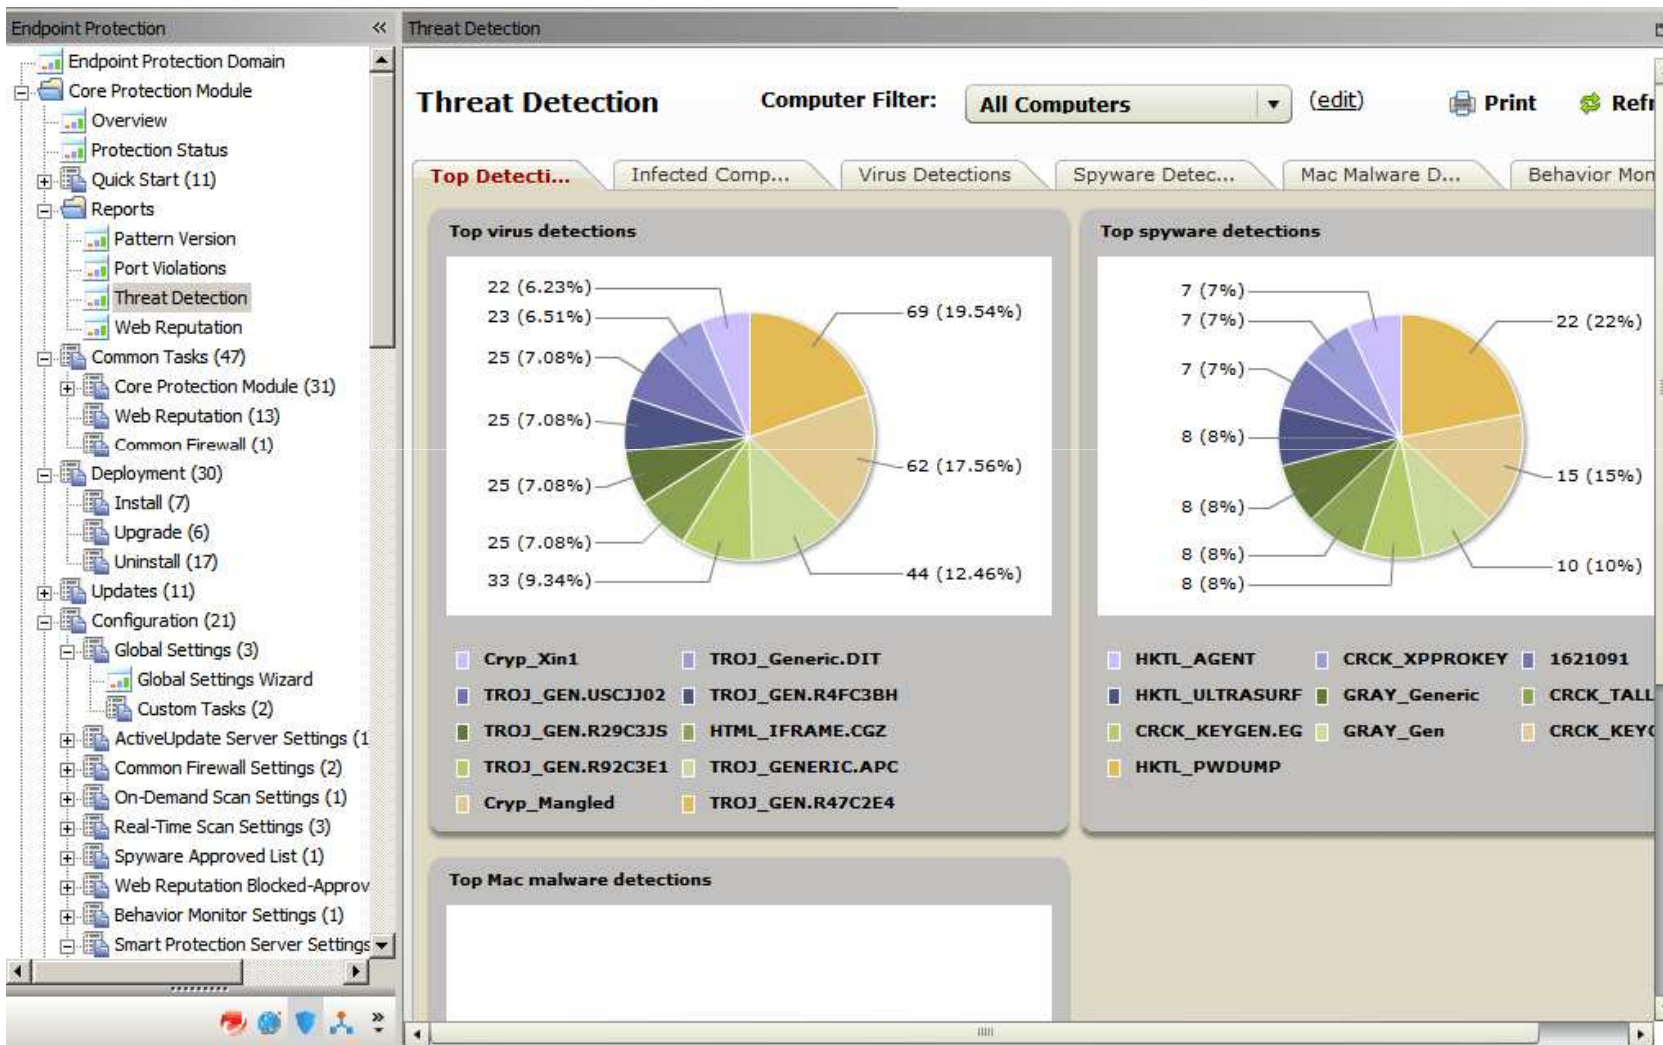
Endpoint Protection «
Endpoint Protection Domain
Core Protection Module
Overview
Protection Status
Quick Start (11)
Reports
Pattern Version
Port Violations
Threat Detection
Web Reputation
Common Tasks (47)
Core Protection Module (31)
Web Reputation (13)
Common Firewall (1)
Deployment (30)
Install (7)
Upgrade (6)
Uninstall (17)
Updates (11)
Configuration (21)
Global Settings (3)
Global Settings Wizard
Custom Tasks (2)
ActiveUpdate Server Settings (1
Common Firewall Settings (2)
On-Demand Scan Settings (1)
Real-Time Scan Settings (3)
Spyware Approved List (1)
Web Reputation Blocked-Approv
Behavior Monitor Settings (1)
Smart Protection Server Settings

Threat Detection

Threat Detection
Computer Filter: All Computers (edit) Print Refr

Top Detecti... | Infected Comp... | Virus Detections | Spyware Detec... | Mac Malware D... | Behavior Mon

Top virus detections
22 (6.23%)
23 (6.51%)
25 (7.08%)
25 (7.08%)
25 (7.08%)
25 (7.08%)
33 (9.34%)
69 (19.54%)
62 (17.56%)
44 (12.46%)

Cryp_Xin1
TROJ_Generic.DIT
TROJ_GEN.USCJJ02
TROJ_GEN.R4FC3BH
TROJ_GEN.R29C3JS
HTML_IFRAME.CGZ
TROJ_GEN.R92C3E1
TROJ_GENERIC.APC
Cryp_Mangled
TROJ_GEN.R47C2E4

Top spyware detections
7 (7%)
7 (7%)
7 (7%)
8 (8%)
8 (8%)
8 (8%)
8 (8%)
22 (22%)
15 (15%)
10 (10%)

HKTL_AGENT
CRCK_XPPROKEY
1621091
HKTL_ULTRASURF
GRAY_Generic
CRCK_TALL
CRCK_KEYGEN.EG
GRAY_Gen
CRCK_KEY(
HKTL_PWDUMP

Top Mac malware detections